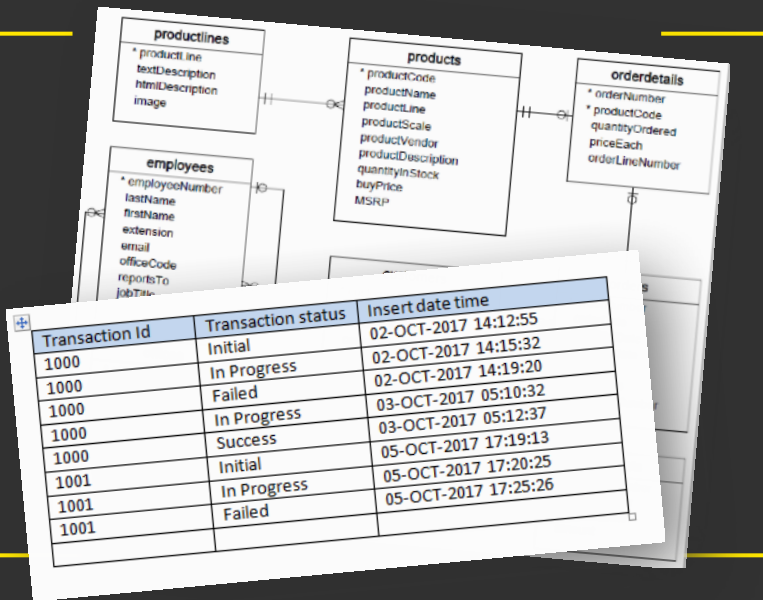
productlines
* productLine
textDescription
htmlDescription
image

products
* productCode
productName
productLine
productScale
productVendor
productDescription
quantityInStock
buyPrice
MSRP

orderdetails
* orderNumber
* productCode
quantityOrdered
priceEach
orderLineNumber

employees
* employeeNumber
lastName
firstName
extension
email
officeCode
reportsTo
jobTitle

| Transaction Id | Transaction status | Insert date time |
|---|---|---|
| 1000 | Initial | 02-OCT-2017 14:12:55 |
| 1000 | In Progress | 02-OCT-2017 14:15:32 |
| 1000 | Failed | 02-OCT-2017 14:19:20 |
| 1000 | In Progress | 03-OCT-2017 05:10:32 |
| 1000 | Success | 03-OCT-2017 05:12:37 |
| 1001 | Initial | 05-OCT-2017 17:19:13 |
| 1001 | In Progress | 05-OCT-2017 17:20:25 |
| 1001 | Failed | 05-OCT-2017 17:25:26 |
| | | |